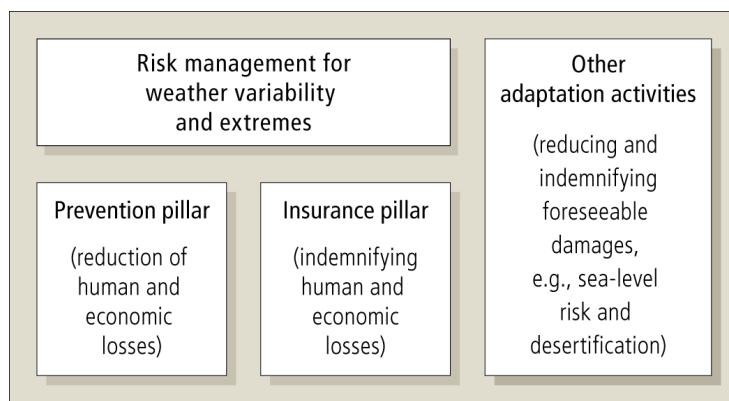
Risk management for weather variability and extremes

Prevention pillar

(reduction of human and economic losses)

Insurance pillar

(indemnifying human and economic losses)

Other adaptation activities

(reducing and indemnifying foreseeable damages, e.g., sea-level risk and desertification)